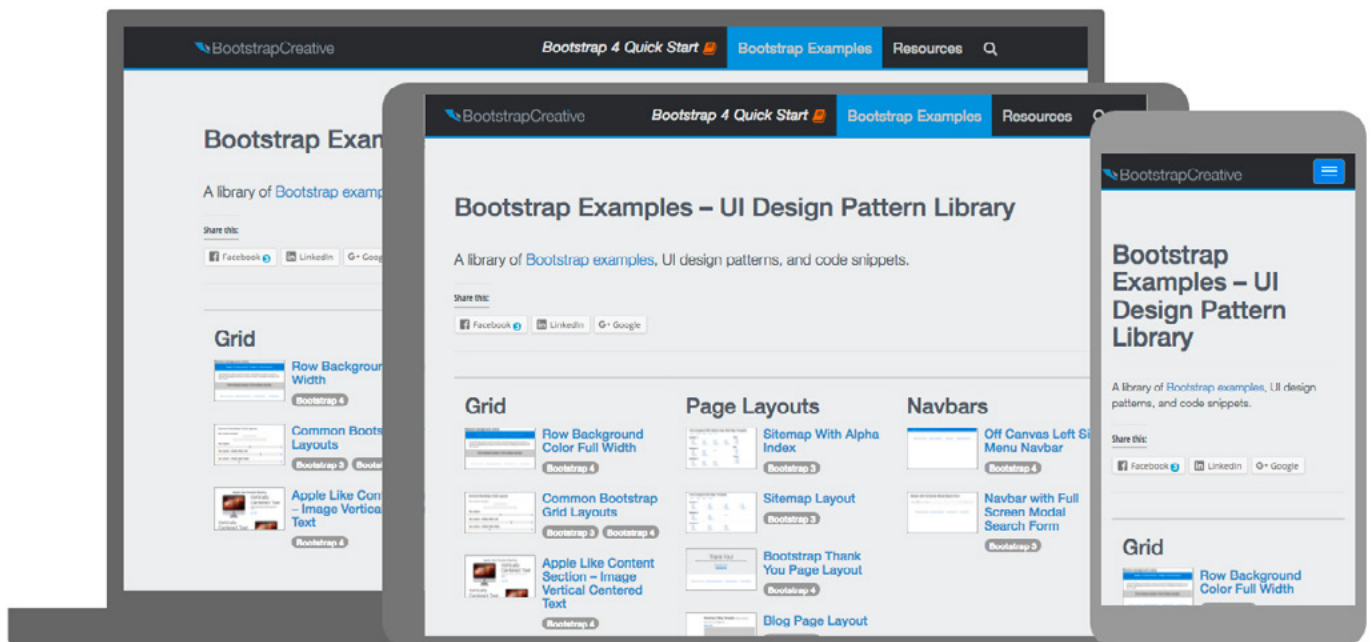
BootstrapCreative

Bootstrap 4 Quick Start

Bootstrap Examples

Resources

Bootstrap Examp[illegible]

A library of Bootstrap examp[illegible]

Share this:

Facebook 3 LinkedIn G+ Goog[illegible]

Grid

Row Backgroun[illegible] Width
Bootstrap 4

Common Boots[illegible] Layouts
Bootstrap 3 Boots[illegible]

Apple Like Con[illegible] – Image Vertica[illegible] Text
Bootstrap 4

BootstrapCreative

Bootstrap 4 Quick Start

Bootstrap Examples

Resources

Bootstrap Examples – UI Design Pattern Library

A library of Bootstrap examples, UI design patterns, and code snippets.

Share this:

Facebook 3 LinkedIn G+ Google

Grid

Row Background Color Full Width
Bootstrap 4

Common Bootstrap Grid Layouts
Bootstrap 3 Bootstrap 4

Apple Like Content Section – Image Vertical Centered Text
Bootstrap 4

Page Layouts

Sitemap With Alpha Index
Bootstrap 3

Sitemap Layout
Bootstrap 3

Bootstrap Thank You Page Layout
Bootstrap 4

Blog Page Layout

Navbars

Off Canvas Left Si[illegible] Menu Navbar
Bootstrap 4

Navbar with Full Screen Modal Search Form
Bootstrap 3

BootstrapCreative

Bootstrap Examples – UI Design Pattern Library

A library of Bootstrap examples, UI design patterns, and code snippets.

Share this:

Facebook 3 LinkedIn G+ Google

Grid

Row Background Color Full Width